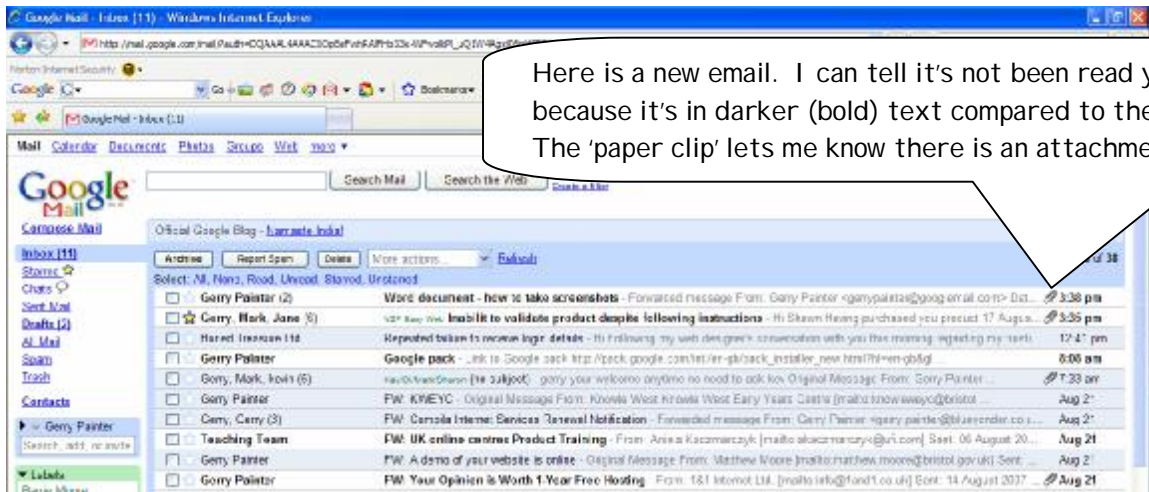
Google Mail - Inbox (11) - Windows Internet Explorer

http://mail.google.com/mail/?auth=DQAAAL4AAAC3OpBaFvhFAfPrb33x-WPvo8Pl_xQ1W

Norton Internet Security

Google

Bookmarks

Google Mail - Inbox (11)

Here is a new email. I can tell it's not been read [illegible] because it's in darker (bold) text compared to the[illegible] The 'paper clip' lets me know there is an attachme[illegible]

Mail Calendar Documents Photos Groups Web more ▾

Google Mail

Search Mail | Search the Web | Create a filter

Compose Mail

Inbox (11)
Starred
Chats
Sent Mail
Drafts (2)
All Mail
Spam
Trash

Contacts

Gerry Painter
Search, add, or invite

Labels

Official Google Blog - Namaste India!

Archive | Report Spam | Delete | More actions... | Refresh

of 38

Select: All, None, Read, Unread, Starred, Unstarred

| | | | |
|---|---|---|---|
| Gerry Painter (2) | Word document - how to take screenshots - Forwarded message From: Gerry Painter <gerrypainter@googlemail.com> Dat... | | 3:38 pm |
| Gerry, Mark, Jane (6) | Inabilit to validate product despite following instructions - Hi Shawn Having purchased you product 17 Augus... | | 3:35 pm |
| Harest Insosure Ltd | Repeated failure to receive login details - Hi Following my web designer's conversation with you this morning regarding my tech | | 12:41 pm |
| Gerry Painter | Google pack - Link to Google pack http://pack.google.com/intl/en-gb/pack_installer_new.html?hl=en-gb&gl | | 8:08 am |
| Gerry, Mark, kevin (6) | (re subject) gerry your welcome anytime no need to ask kev Original Message From: Gerry Painter | | 7:33 am |
| Gerry Painter | FW: KWEYC - Original Message From: Knowle West Knowle West Early Years Centre [mailto:knowleweyc@bristol | | Aug 21 |
| Gerry, Gerry (3) | FW: Console Internet Services Renewal Notification - Forwarded message From: Gerry Painter <gerry.painter@blueyonder.co.... | | Aug 21 |
| Teaching Team | FW: UK online centres Product Training - From: Aniela Kaczmarczyk [mailto:akaczmarczyk@ufi.com] Sent: 06 August 20... | | Aug 21 |
| Gerry Painter | FW: A demo of your website is online - Original Message From: Matthew Moore [mailto:matthew.moore@bristol.gov.uk] Sent: | | Aug 21 |
| Gerry Painter | FW: Your Opinion is Worth 1-Year Free Hosting - From: 1&1 Internet Ltd. [mailto:info@fond1.co.uk] Sent: 14 August 2007 | | Aug 21 |